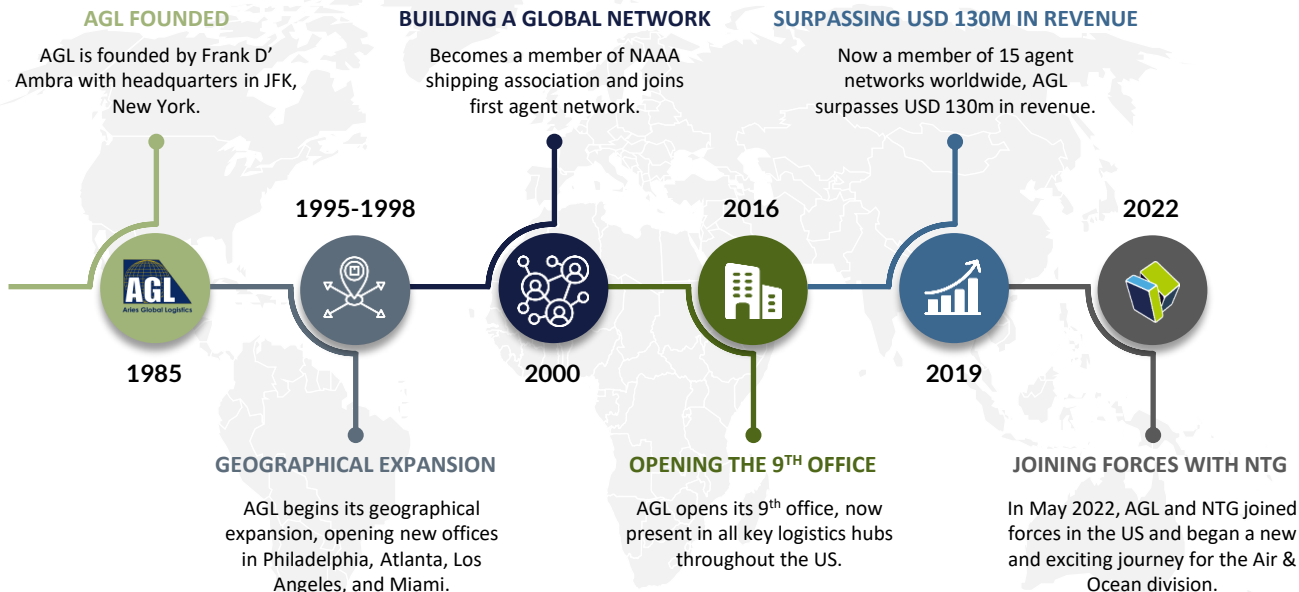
AGL FOUNDED

AGL is founded by Frank D' Ambra with headquarters in JFK, New York.

BUILDING A GLOBAL NETWORK

Becomes a member of NAAA shipping association and joins first agent network.

SURPASSING USD 130M IN REVENUE

Now a member of 15 agent networks worldwide, AGL surpasses USD 130m in revenue.

1995-1998

2016

2022

AGL
Aries Global Logistics

1985

2000

2019

GEOGRAPHICAL EXPANSION

AGL begins its geographical expansion, opening new offices in Philadelphia, Atlanta, Los Angeles, and Miami.

OPENING THE 9$^{TH}$ OFFICE

AGL opens its 9$^{th}$ office, now present in all key logistics hubs throughout the US.

JOINING FORCES WITH NTG

In May 2022, AGL and NTG joined forces in the US and began a new and exciting journey for the Air & Ocean division.